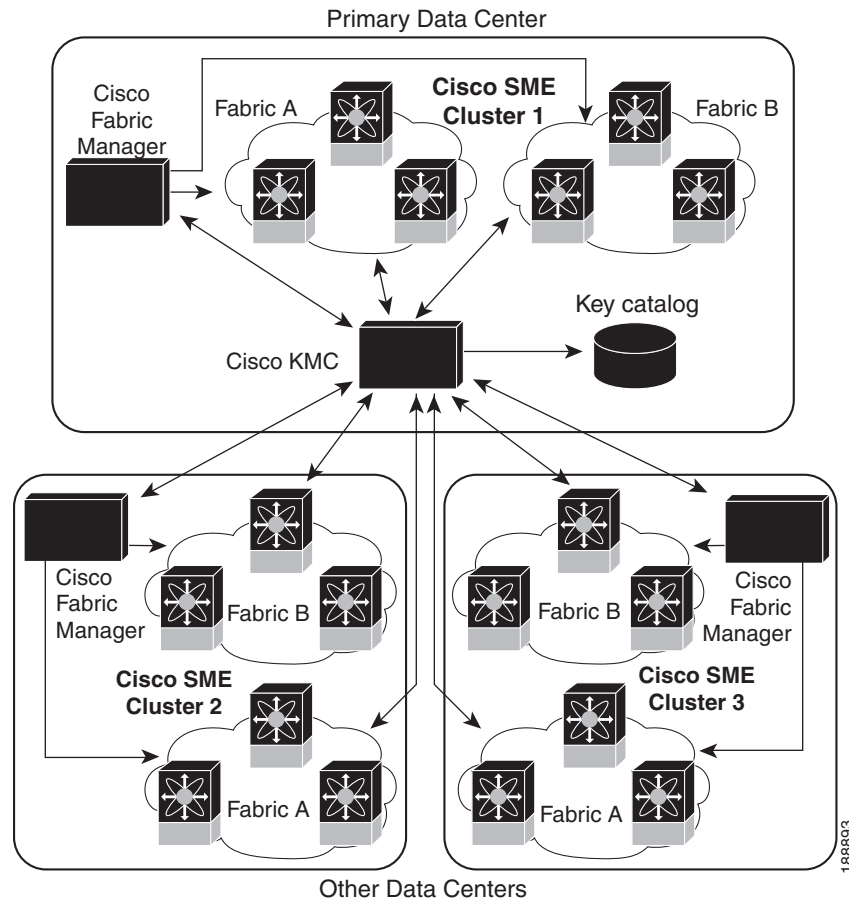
Primary Data Center

Cisco Fabric Manager

Fabric A

Cisco SME Cluster 1

Fabric B

Key catalog

Cisco KMC

Cisco Fabric Manager

Fabric B

Cisco SME Cluster 2

Fabric A

Fabric B

Cisco Fabric Manager

Cisco SME Cluster 3

Fabric A

188893

Other Data Centers